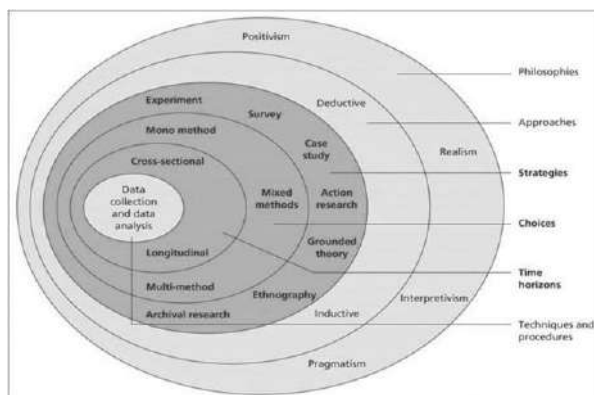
Positivism

Philosophies

Deductive

Approaches

Realism

Experiment

Survey

Mono method

Case study

Strategies

Cross-sectional

Data collection and data analysis

Mixed methods

Action research

Choices

Grounded theory

Longitudinal

Time horizons

Multi-method

Ethnography

Archival research

Inductive

Interpretivism

Techniques and procedures

Pragmatism